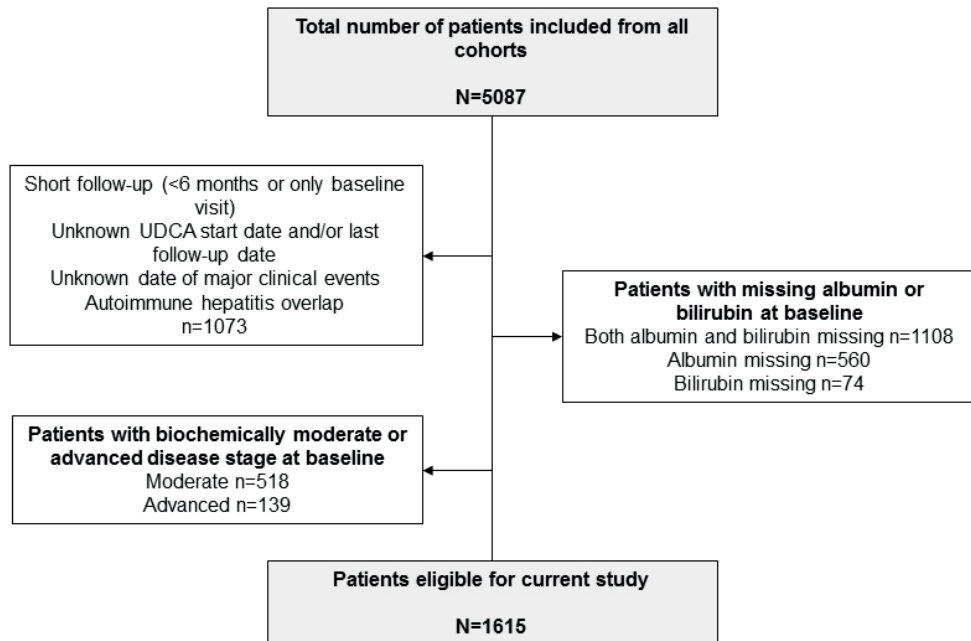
**Total number of patients included from all cohorts**

**N=5087**

Short follow-up (<6 months or only baseline visit)
Unknown UDCA start date and/or last follow-up date
Unknown date of major clinical events
Autoimmune hepatitis overlap
n=1073

**Patients with missing albumin or bilirubin at baseline**
Both albumin and bilirubin missing n=1108
Albumin missing n=560
Bilirubin missing n=74

**Patients with biochemically moderate or advanced disease stage at baseline**
Moderate n=518
Advanced n=139

**Patients eligible for current study**

**N=1615**